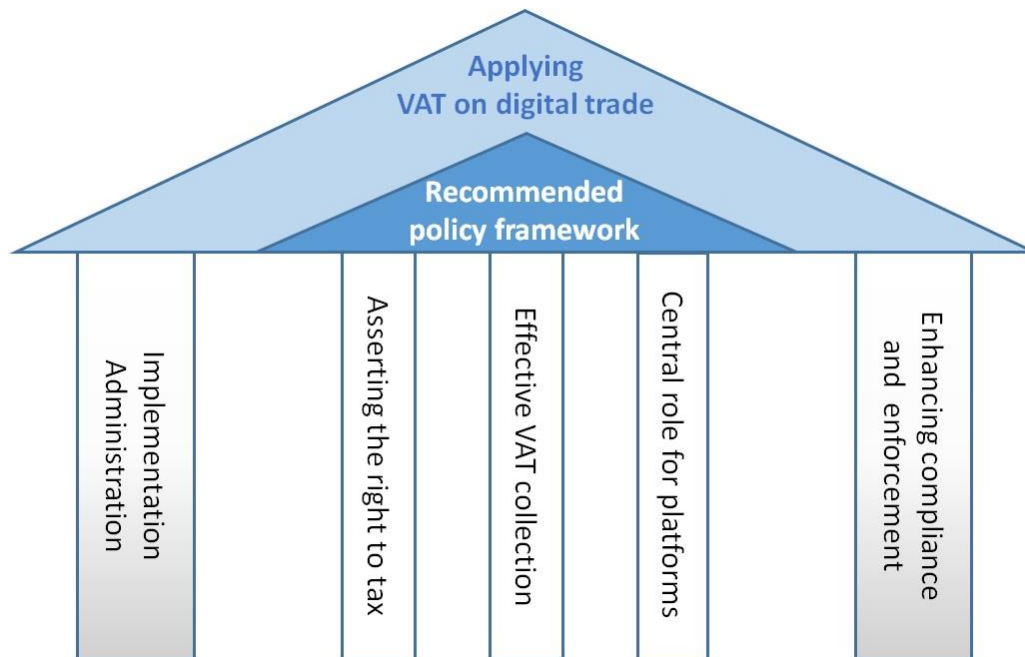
Applying
VAT on digital trade

Recommended
policy framework

Implementation
Administration

Asserting the right to tax

Effective VAT collection

Central role for platforms

Enhancing compliance
and enforcement